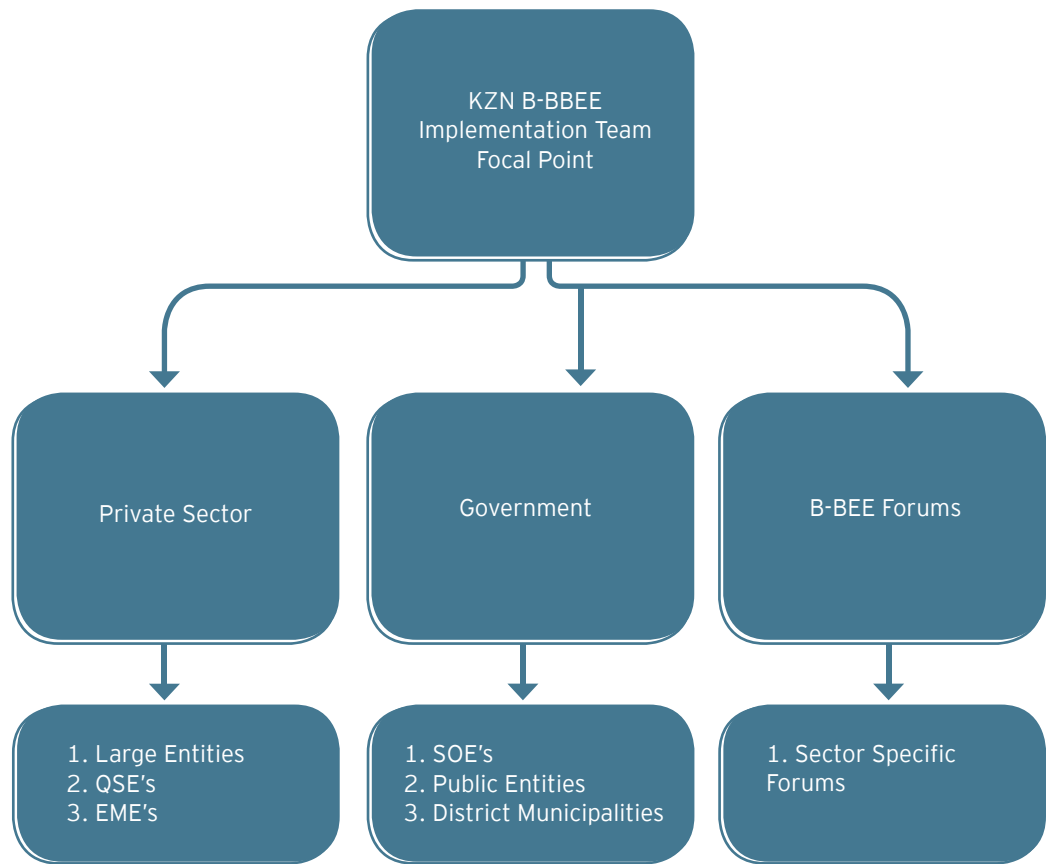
KZN B-BBEE Implementation Team Focal Point

Private Sector

Government

B-BEE Forums

1. Large Entities
2. QSE’s
3. EME’s

1. SOE’s
2. Public Entities
3. District Municipalities

1. Sector Specific Forums